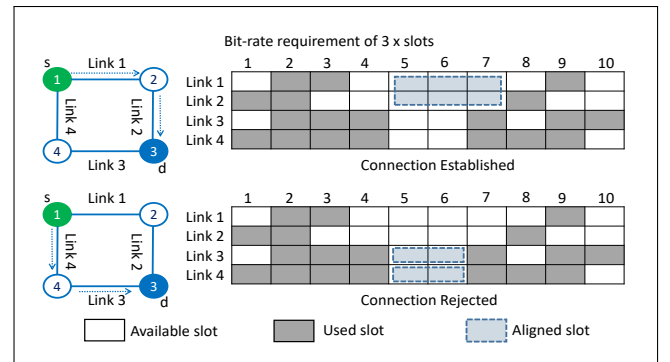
Bit-rate requirement of 3 x slots

s
1
Link 1
2
Link 4
Link 2
4
Link 3
3
d

| | 1 | 2 | 3 | 4 | 5 | 6 | 7 | 8 | 9 | 10 |
|---|---|---|---|---|---|---|---|---|---|---|
| Link 1 | | | | | | | | | | |
| Link 2 | | | | | | | | | | |
| Link 3 | | | | | | | | | | |
| Link 4 | | | | | | | | | | |

Connection Established

s
1
Link 1
2
Link 4
Link 2
4
Link 3
3
d

| | 1 | 2 | 3 | 4 | 5 | 6 | 7 | 8 | 9 | 10 |
|---|---|---|---|---|---|---|---|---|---|---|
| Link 1 | | | | | | | | | | |
| Link 2 | | | | | | | | | | |
| Link 3 | | | | | | | | | | |
| Link 4 | | | | | | | | | | |

Connection Rejected

Available slot
Used slot
Aligned slot